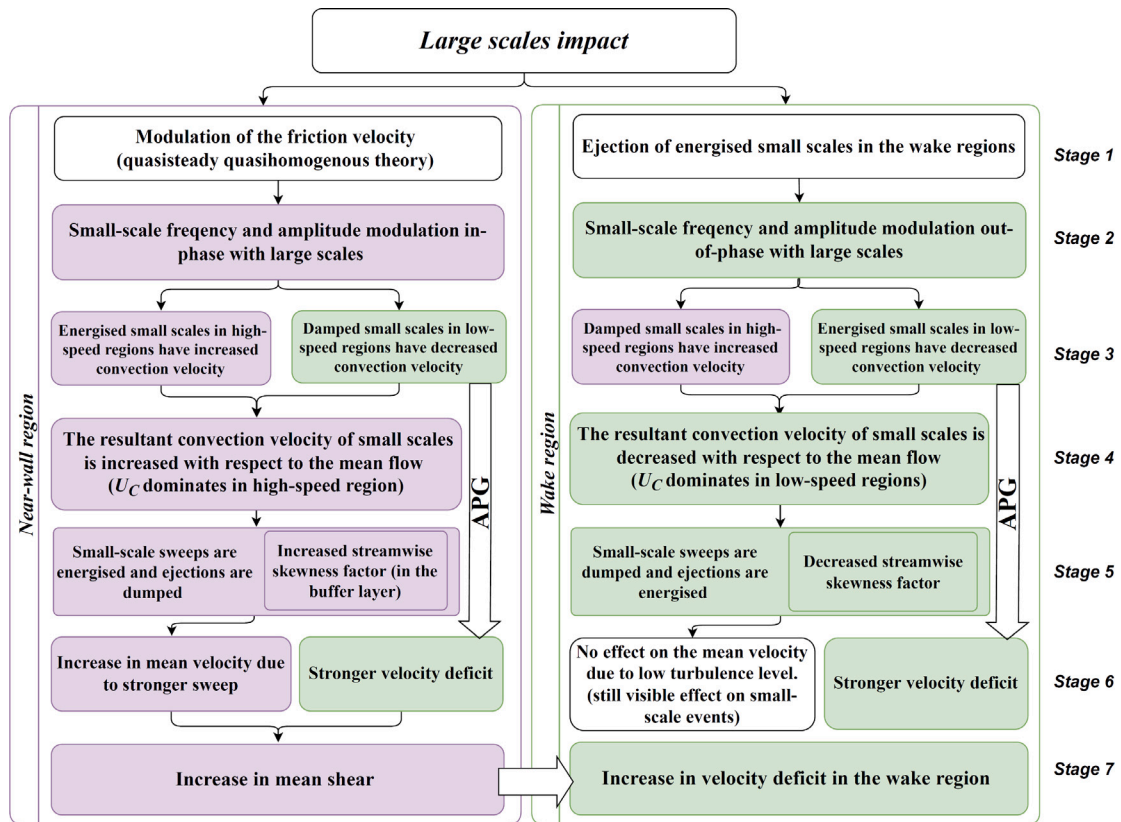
Large scales impact

Near-wall region

Modulation of the friction velocity (quasisteady quasihomogenous theory)

Small-scale freqency and amplitude modulation in-phase with large scales

Energised small scales in high-speed regions have increased convection velocity

Damped small scales in low-speed regions have decreased convection velocity

The resultant convection velocity of small scales is increased with respect to the mean flow ($U_C$ dominates in high-speed region)

APG

Small-scale sweeps are energised and ejections are dumped

Increased streamwise skewness factor (in the buffer layer)

Increase in mean velocity due to stronger sweep

Stronger velocity deficit

Increase in mean shear

Wake region

Ejection of energised small scales in the wake regions

Small-scale freqency and amplitude modulation out-of-phase with large scales

Damped small scales in high-speed regions have increased convection velocity

Energised small scales in low-speed regions have decreased convection velocity

The resultant convection velocity of small scales is decreased with respect to the mean flow ($U_C$ dominates in low-speed regions)

APG

Small-scale sweeps are dumped and ejections are energised

Decreased streamwise skewness factor

No effect on the mean velocity due to low turbulence level. (still visible effect on small-scale events)

Stronger velocity deficit

Increase in velocity deficit in the wake region

Stage 1
Stage 2
Stage 3
Stage 4
Stage 5
Stage 6
Stage 7